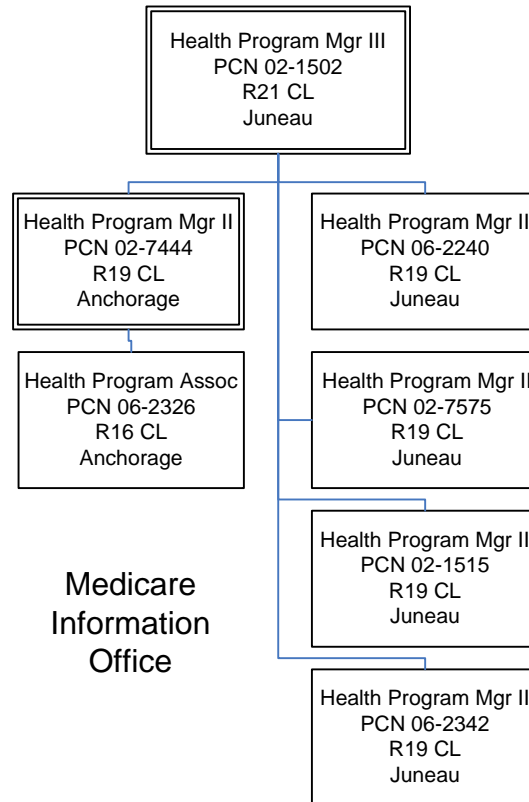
Health Program Mgr III
PCN 02-1502
R21 CL
Juneau

Health Program Mgr II
PCN 02-7444
R19 CL
Anchorage

Health Program Assoc
PCN 06-2326
R16 CL
Anchorage

Health Program Mgr II
PCN 06-2240
R19 CL
Juneau

Health Program Mgr II
PCN 02-7575
R19 CL
Juneau

Health Program Mgr II
PCN 02-1515
R19 CL
Juneau

Health Program Mgr II
PCN 06-2342
R19 CL
Juneau

Medicare Information Office